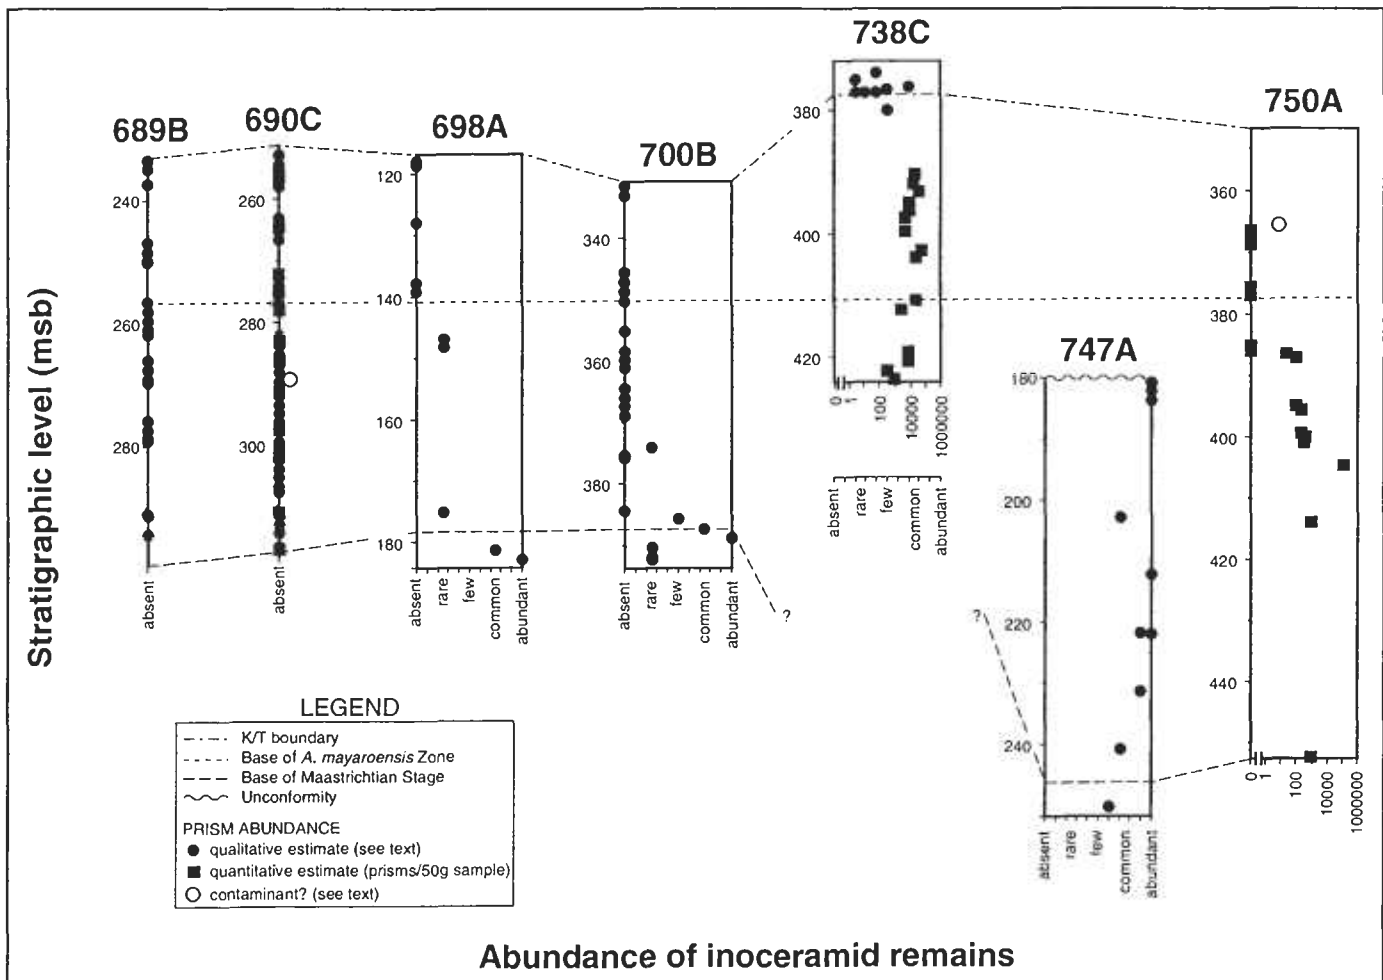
738C

689B

690C

698A

700B

750A

747A

Stratigraphic level (msb)

240
260
280
absent

260
280
300
absent

120
140
160
180
absent
rare
few
common
abundant

340
360
380
absent
rare
few
common
abundant
?

380
400
420
0
1
100
10000
1000000
absent
rare
few
common
abundant

180
200
220
240
?
absent
rare
few
common
abundant

360
380
400
420
440
0
1
100
10000
1000000

LEGEND
K/T boundary
Base of *A. mayaroensis* Zone
Base of Maastrichtian Stage
Unconformity
PRISM ABUNDANCE
qualitative estimate (see text)
quantitative estimate (prisms/50g sample)
contaminant? (see text)

Abundance of inoceramid remains